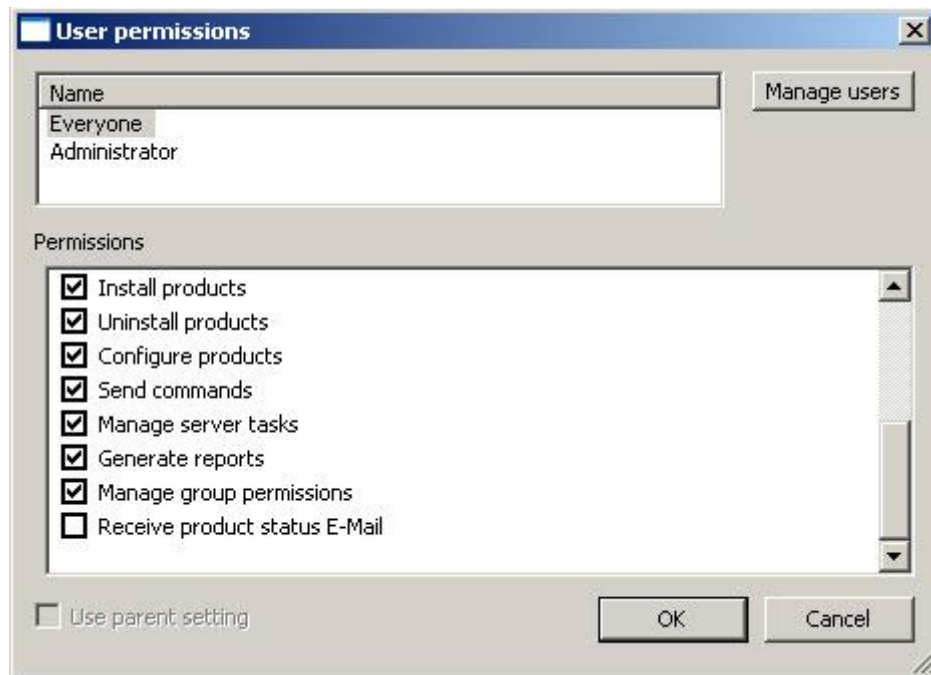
User permissions

Name
Everyone
Administrator

Manage users

Permissions

☑ Install products
☑ Uninstall products
☑ Configure products
☑ Send commands
☑ Manage server tasks
☑ Generate reports
☑ Manage group permissions
☐ Receive product status E-Mail

☐ Use parent setting

OK

Cancel